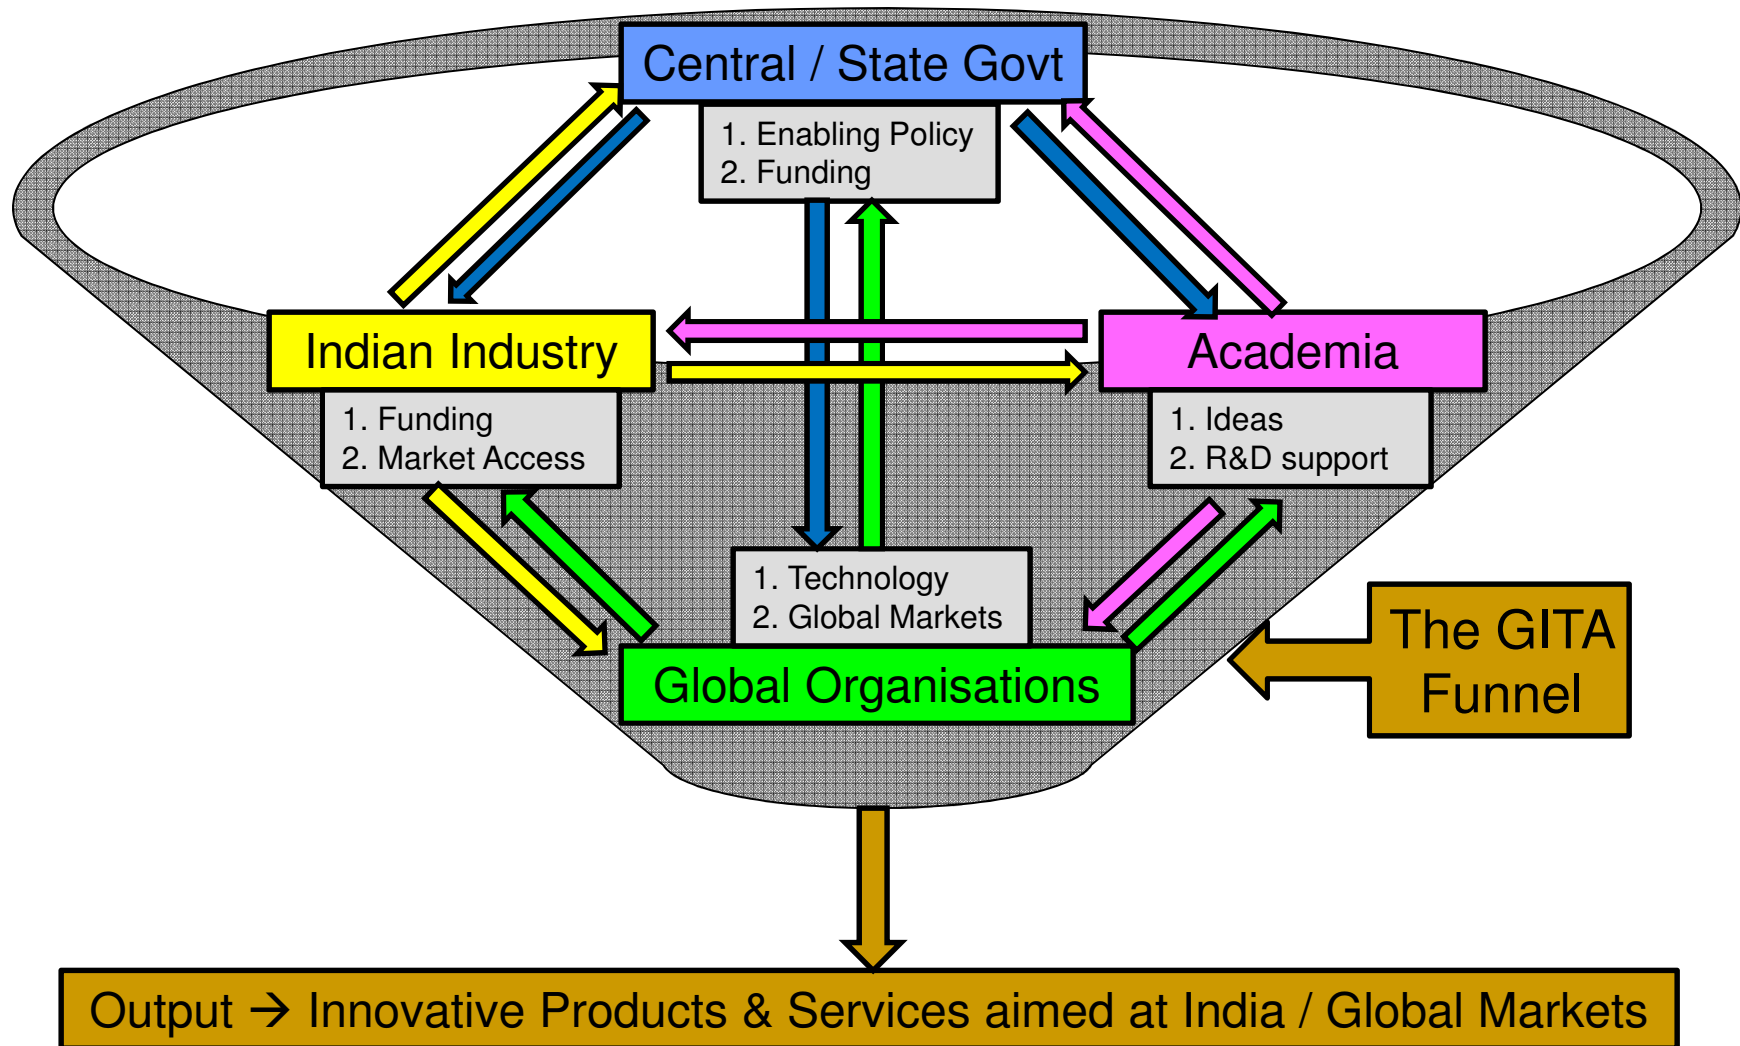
Central / State Govt

1. Enabling Policy
2. Funding

Indian Industry

1. Funding
2. Market Access

Academia

1. Ideas
2. R&D support

1. Technology
2. Global Markets

Global Organisations

The GITA Funnel

Output → Innovative Products & Services aimed at India / Global Markets